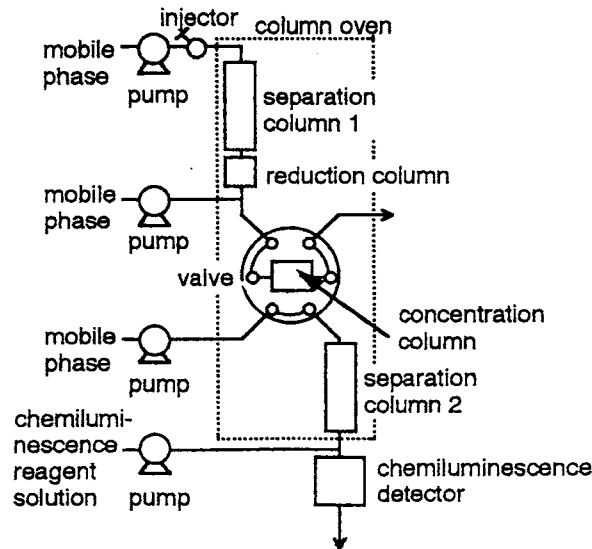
injector
column oven

mobile phase
pump

separation column 1

reduction column

mobile phase
pump

valve

concentration column

mobile phase
pump

separation column 2

chemiluminescence reagent solution
pump

chemiluminescence detector